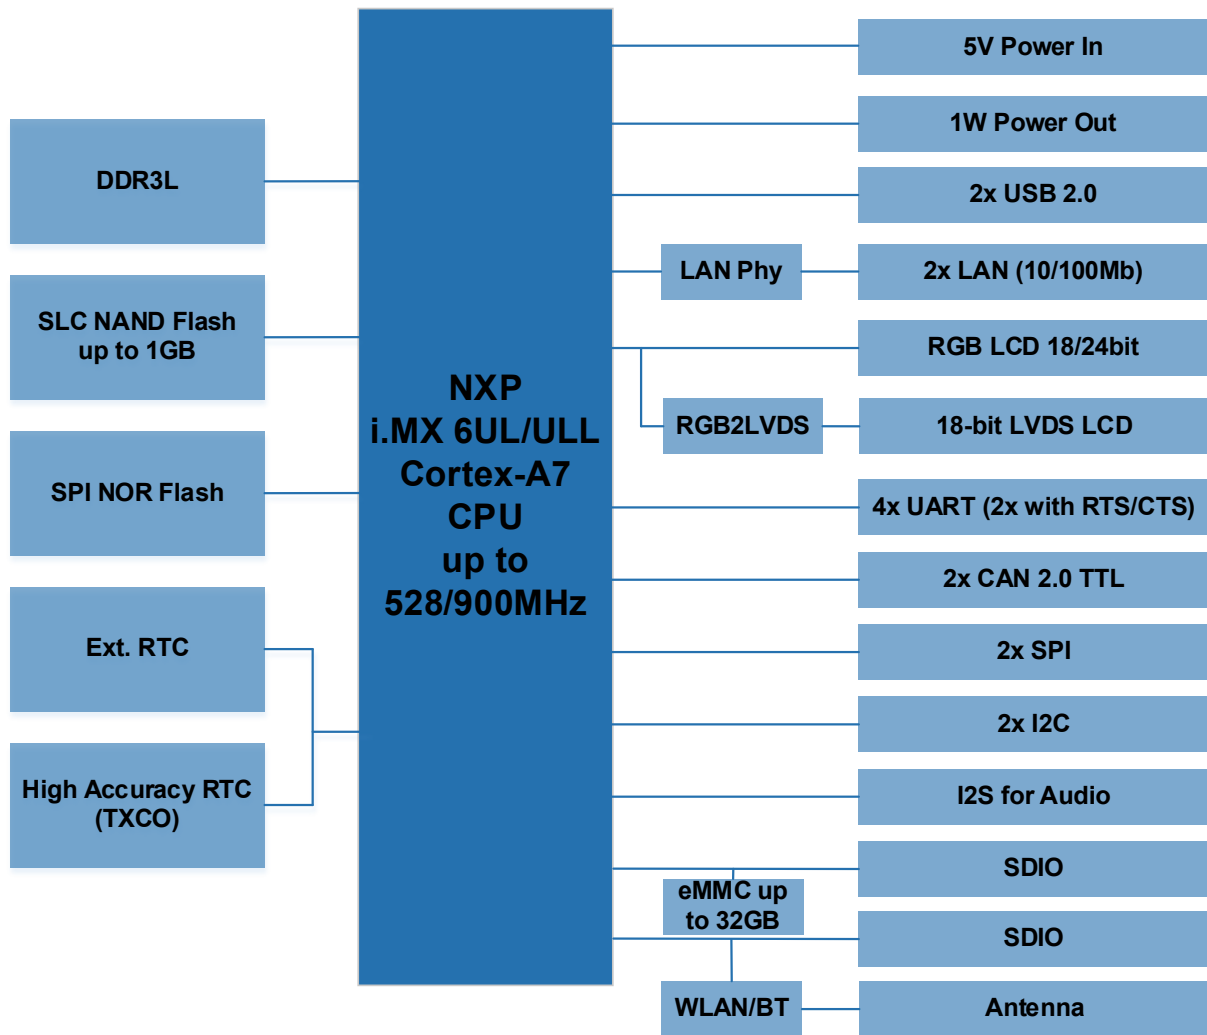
DDR3L

SLC NAND Flash up to 1GB

SPI NOR Flash

Ext. RTC

High Accuracy RTC (TXCO)

NXP
i.MX 6UL/ULL
Cortex-A7
CPU
up to
528/900MHz

5V Power In

1W Power Out

2x USB 2.0

LAN Phy

2x LAN (10/100Mb)

RGB LCD 18/24bit

RGB2LVDS

18-bit LVDS LCD

4x UART (2x with RTS/CTS)

2x CAN 2.0 TTL

2x SPI

2x I2C

I2S for Audio

SDIO

eMMC up to 32GB

SDIO

WLAN/BT

Antenna